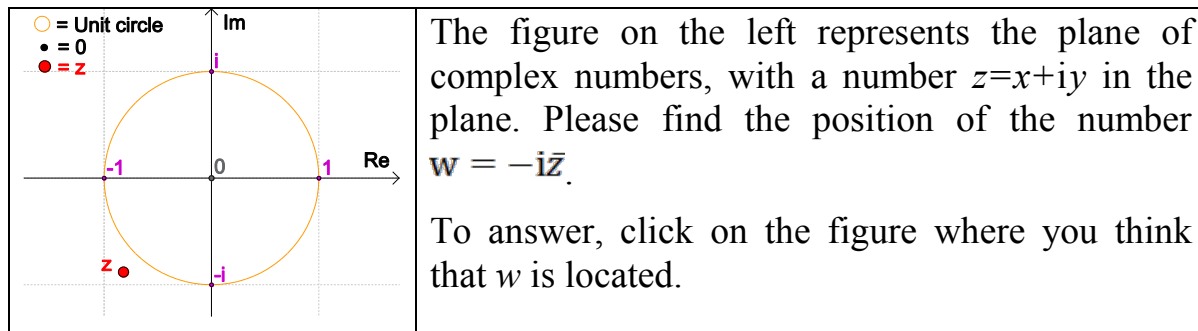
= Unit circle
= 0
= z

Im
i
-1
0
1
Re
-i
z

The figure on the left represents the plane of complex numbers, with a number $z=x+iy$ in the plane. Please find the position of the number $w = -i\bar{z}$.

To answer, click on the figure where you think that $w$ is located.